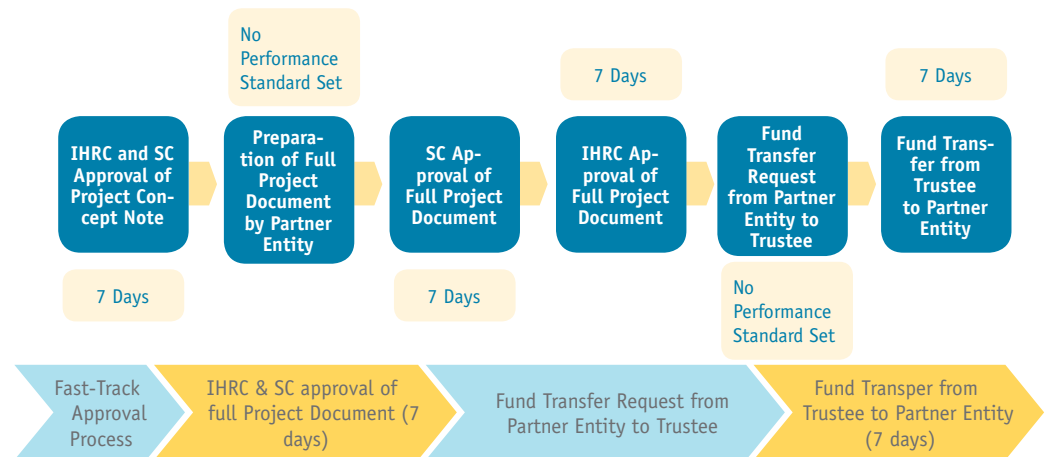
No Performance Standard Set

7 Days

7 Days

IHRC and SC Approval of Project Concept Note

Preparation of Full Project Document by Partner Entity

SC Approval of Full Project Document

IHRC Approval of Full Project Document

Fund Transfer Request from Partner Entity to Trustee

Fund Transfer from Trustee to Partner Entity

7 Days

7 Days

No Performance Standard Set

Fast-Track Approval Process

IHRC & SC approval of full Project Document (7 days)

Fund Transfer Request from Partner Entity to Trustee

Fund Transper from Trustee to Partner Entity (7 days)